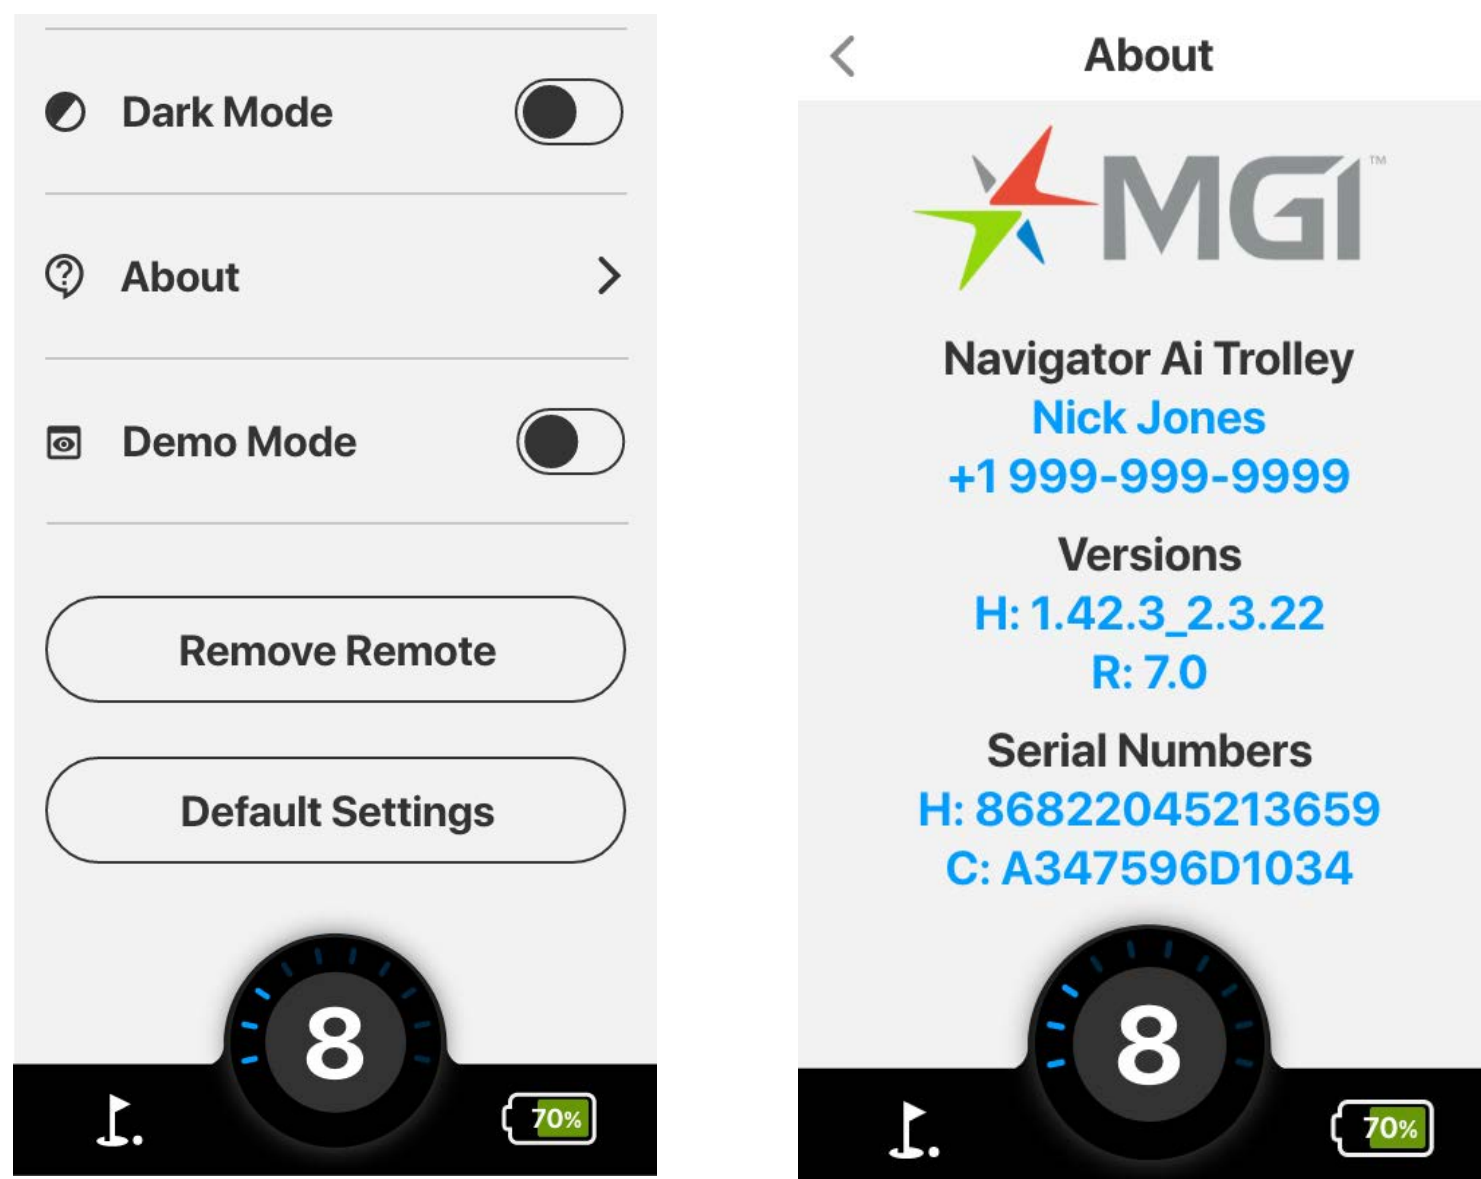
Dark Mode

About

Demo Mode

Remove Remote

Default Settings

8

70%

About

MGI™

Navigator Ai Trolley
Nick Jones
+1 999-999-9999

Versions
H: 1.42.3_2.3.22
R: 7.0

Serial Numbers
H: 86822045213659
C: A347596D1034

8

70%